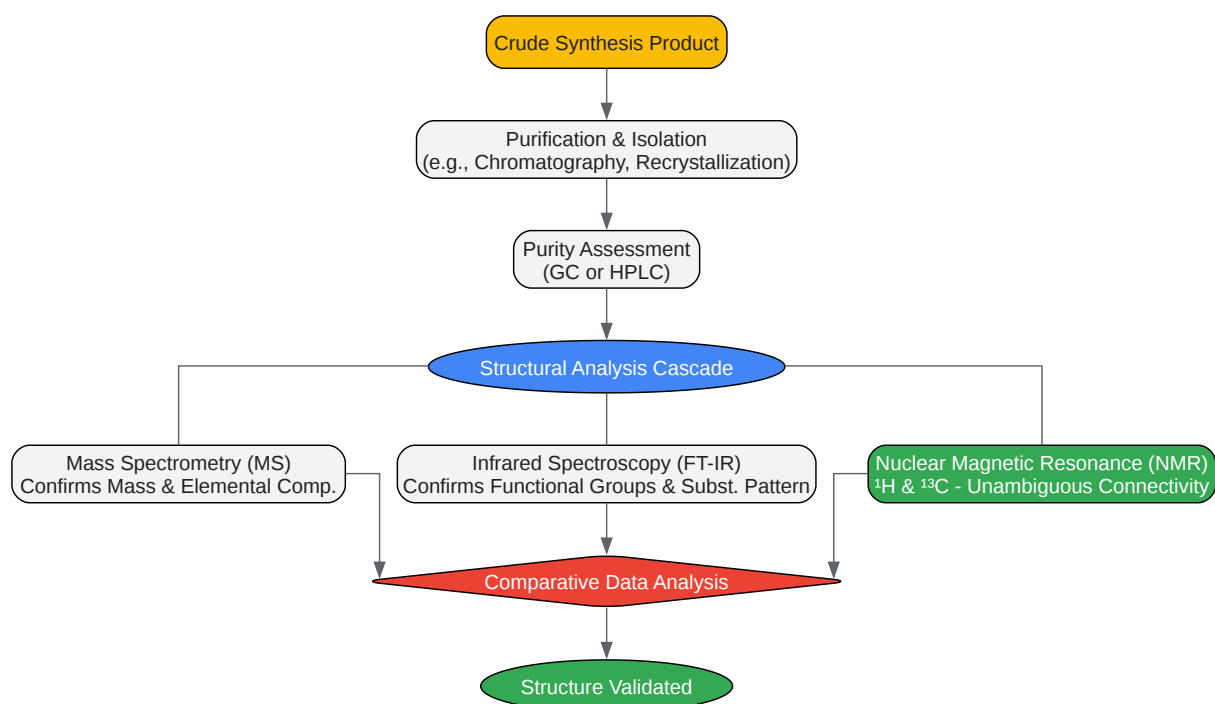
Crude Synthesis Product

Purification & Isolation
(e.g., Chromatography, Recrystallization)

Purity Assessment
(GC or HPLC)

Structural Analysis Cascade

Mass Spectrometry (MS)
Confirms Mass & Elemental Comp.

Infrared Spectroscopy (FT-IR)
Confirms Functional Groups & Subst. Pattern

Nuclear Magnetic Resonance (NMR)
$^{1}H$ & $^{13}C$ - Unambiguous Connectivity

Comparative Data Analysis

Structure Validated